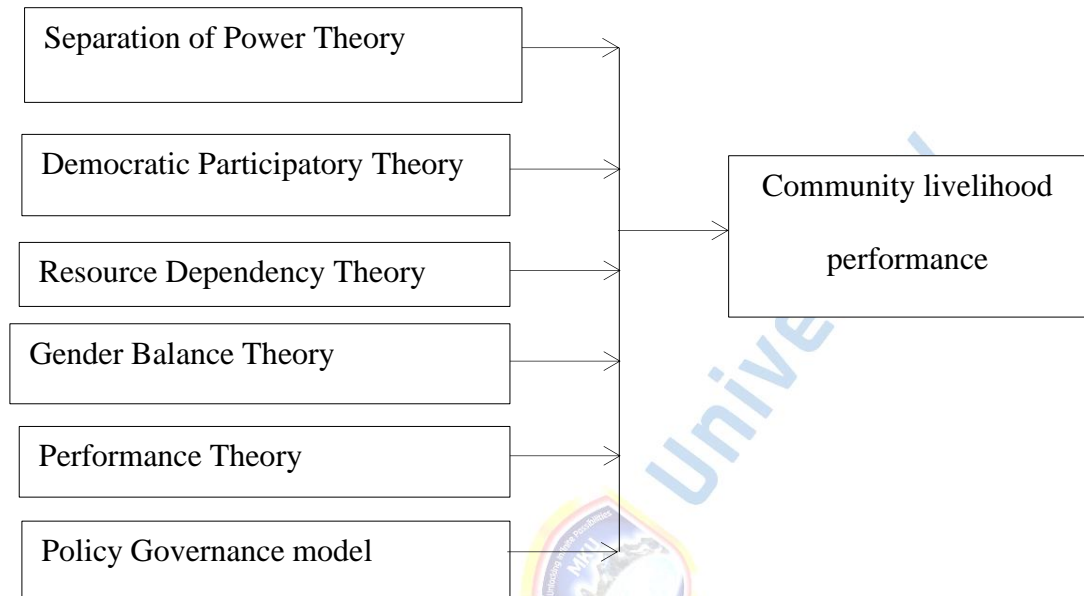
Separation of Power Theory

Democratic Participatory Theory

Resource Dependency Theory

Gender Balance Theory

Performance Theory

Policy Governance model

Community livelihood performance

University

MKU